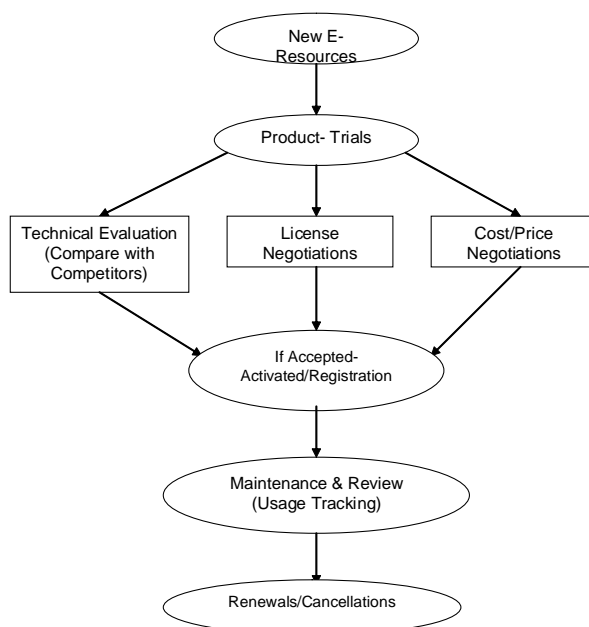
New E-Resources

Product- Trials

Technical Evaluation (Compare with Competitors)

License Negotiations

Cost/Price Negotiations

If Accepted-Activated/Registration

Maintenance & Review (Usage Tracking)

Renewals/Cancellations